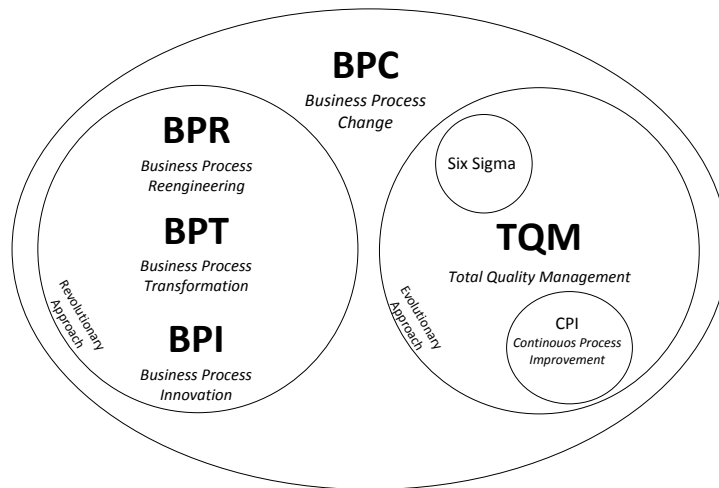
BPC
Business Process Change

BPR
Business Process Reengineering

BPT
Business Process Transformation

BPI
Business Process Innovation

Revolutionary Approach

Six Sigma

TQM
Total Quality Management

Evolutionary Approach

CPI
Continuous Process Improvement